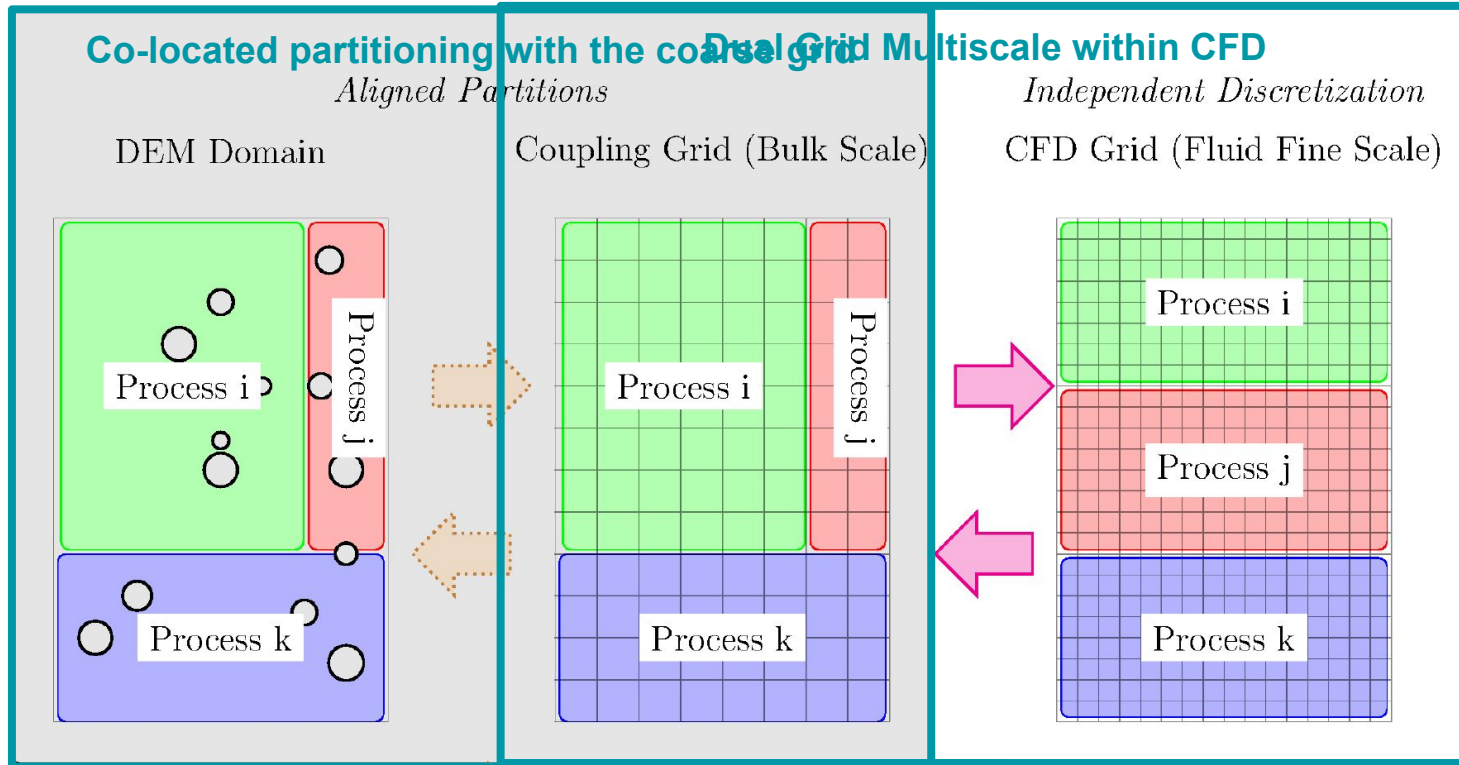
Co-located partitioning with the coarse grid

Dual Grid Multiscale within CFD

Aligned Partitions

Independent Discretization

DEM Domain

Coupling Grid (Bulk Scale)

CFD Grid (Fluid Fine Scale)

Process i

Process j

Process k

Process i

Process j

Process k

Process i

Process j

Process k